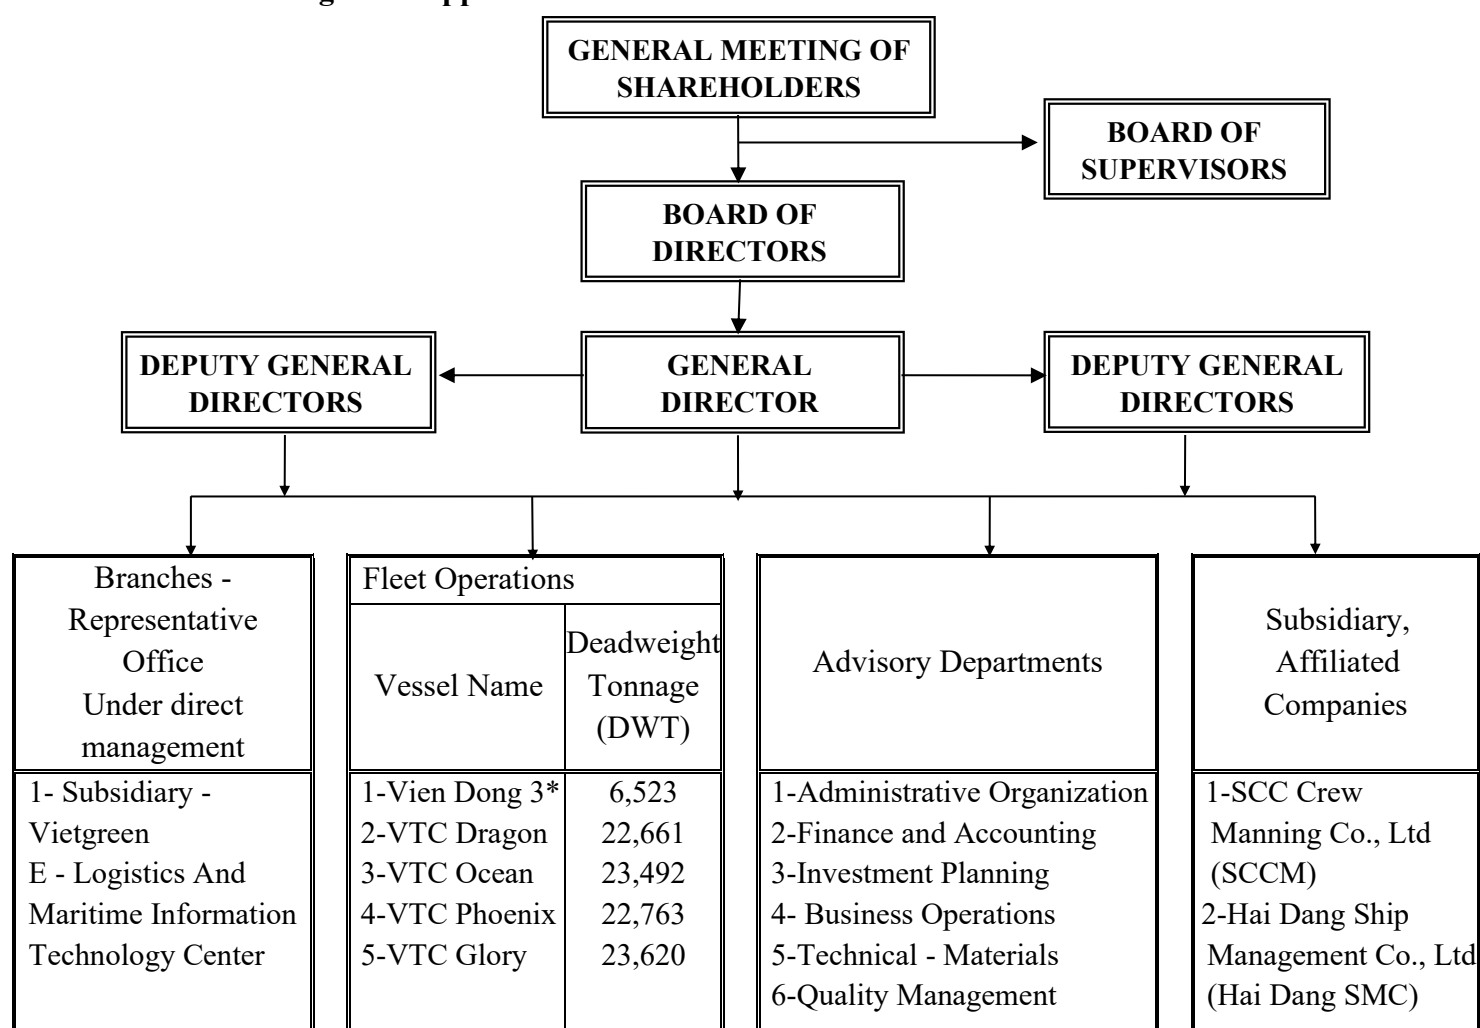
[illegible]

GENERAL MEETING OF SHAREHOLDERS

BOARD OF SUPERVISORS

BOARD OF DIRECTORS

DEPUTY GENERAL DIRECTORS

GENERAL DIRECTOR

DEPUTY GENERAL DIRECTORS

Branches - Representative Office Under direct management

1- Subsidiary - Vietgreen
E - Logistics And Maritime Information Technology Center

Fleet Operations

| Vessel Name | Deadweight Tonnage (DWT) |
|---|---|
| 1-Vien Dong 3* | 6,523 |
| 2-VTC Dragon | 22,661 |
| 3-VTC Ocean | 23,492 |
| 4-VTC Phoenix | 22,763 |
| 5-VTC Glory | 23,620 |

Advisory Departments

1-Administrative Organization
2-Finance and Accounting
3-Investment Planning
4- Business Operations
5-Technical - Materials
6-Quality Management

Subsidiary, Affiliated Companies

1-SCC Crew Manning Co., Ltd (SCCM)
2-Hai Dang Ship Management Co., Ltd (Hai Dang SMC)